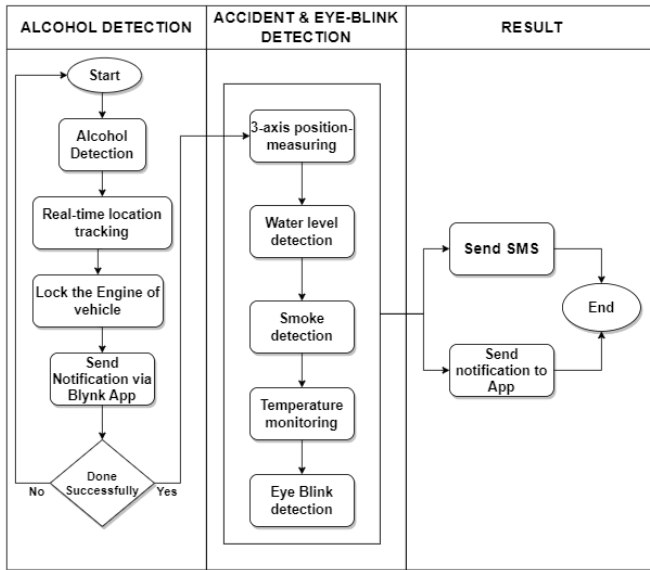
ALCOHOL DETECTION

Start

Alcohol Detection

Real-time location tracking

Lock the Engine of vehicle

Send Notification via Blynk App

Done Successfully

No

Yes

ACCIDENT & EYE-BLINK DETECTION

3-axis position-measuring

Water level detection

Smoke detection

Temperature monitoring

Eye Blink detection

RESULT

Send SMS

Send notification to App

End